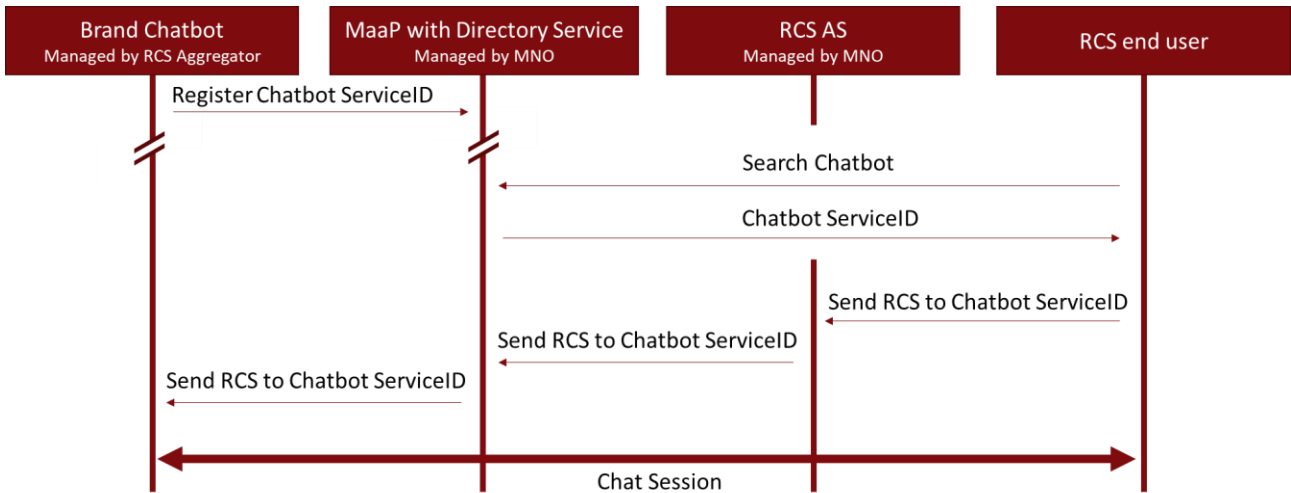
Brand Chatbot
Managed by RCS Aggregator

MaaP with Directory Service
Managed by MNO

RCS AS
Managed by MNO

RCS end user

Register Chatbot ServiceID

Search Chatbot

Chatbot ServiceID

Send RCS to Chatbot ServiceID

Send RCS to Chatbot ServiceID

Send RCS to Chatbot ServiceID

Chat Session